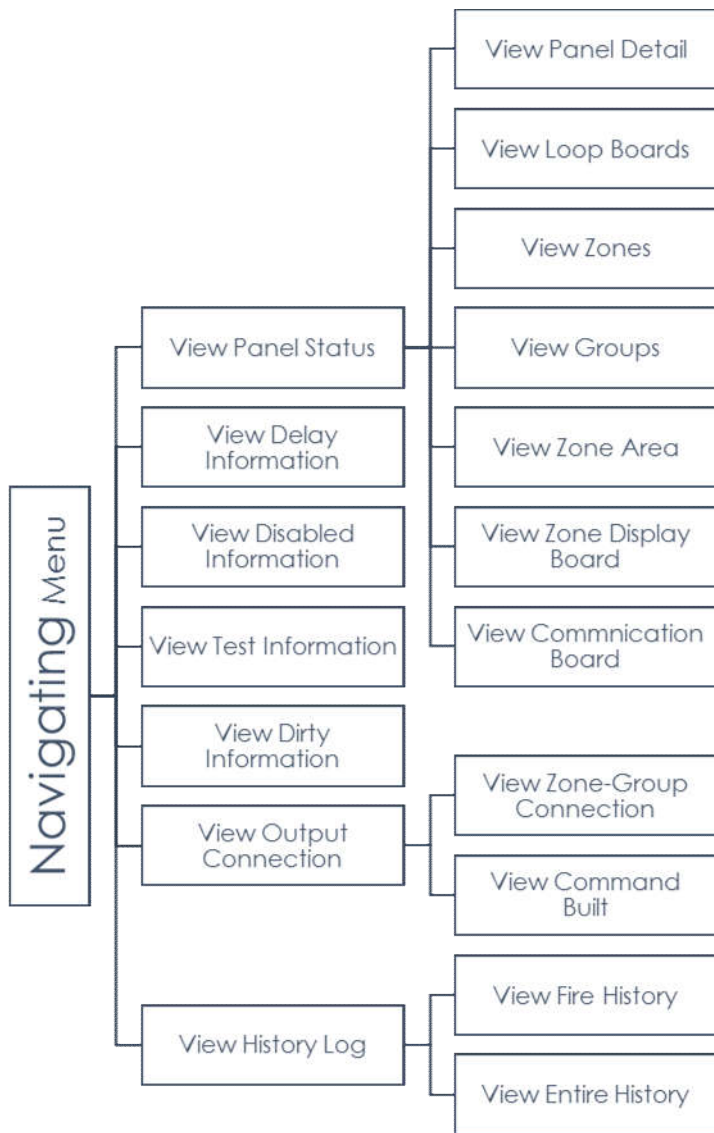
Navigating Menu

View Panel Status

View Delay Information

View Disabled Information

View Test Information

View Dirty Information

View Output Connection

View History Log

View Panel Detail

View Loop Boards

View Zones

View Groups

View Zone Area

View Zone Display Board

View Commnication Board

View Zone-Group Connection

View Command Built

View Fire History

View Entire History